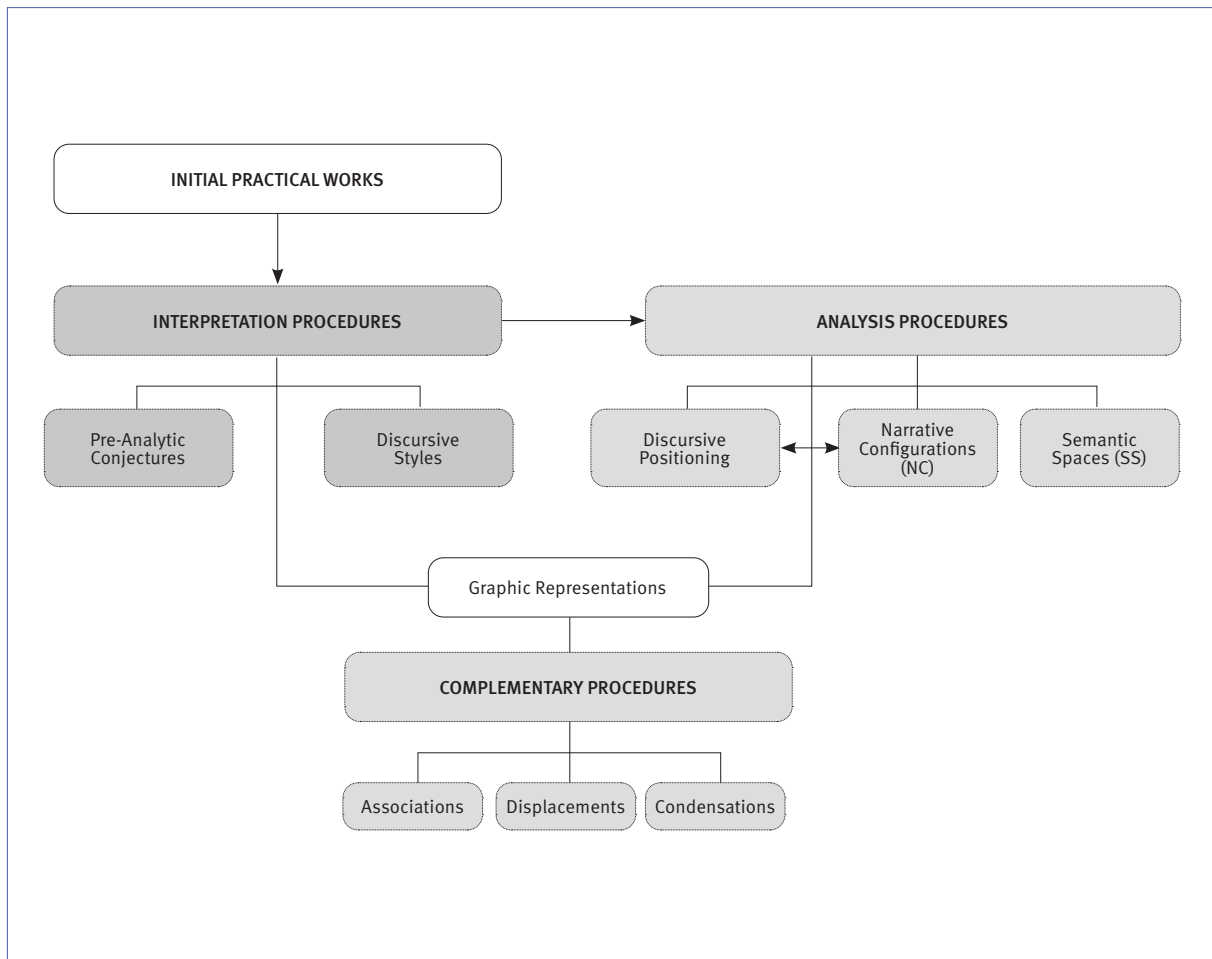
INITIAL PRACTICAL WORKS

INTERPRETATION PROCEDURES

ANALYSIS PROCEDURES

Pre-Analytic Conjectures

Discursive Styles

Discursive Positioning

Narrative Configurations (NC)

Semantic Spaces (SS)

Graphic Representations

COMPLEMENTARY PROCEDURES

Associations

Displacements

Condensations